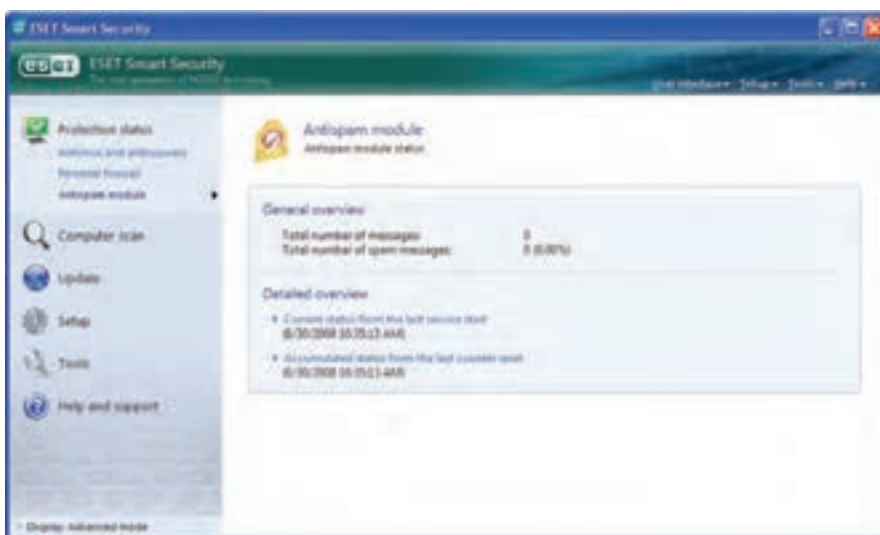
ESET Smart Security

eset ESET Smart Security
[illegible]

User interface ▾ Setup ▾ Tools ▾ Help ▾

Protection status
Antivirus and antispyware
Personal firewall
Antispam module

Computer scan

Update

Setup

Tools

Help and support

Display: Advanced mode

Antispam module
Antispam module status

General overview
Total number of messages: 0
Total number of spam messages: 0 (0.00%)

Detailed overview
• Current status from the last service start
(6/30/2008 10:35:13 AM)
• Accumulated status from the last counter reset
(6/30/2008 10:35:13 AM)